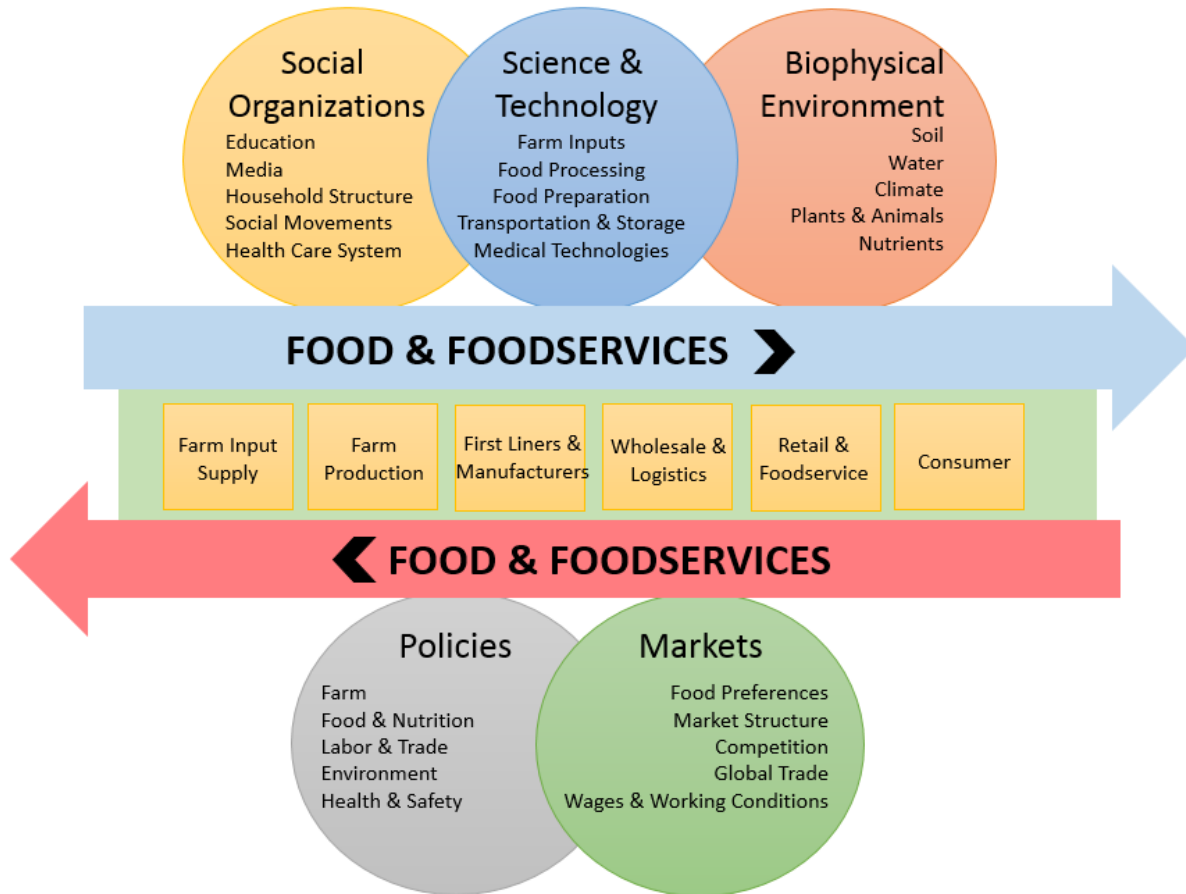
Social Organizations
Education
Media
Household Structure
Social Movements
Health Care System

Science & Technology
Farm Inputs
Food Processing
Food Preparation
Transportation & Storage
Medical Technologies

Biophysical Environment
Soil
Water
Climate
Plants & Animals
Nutrients

FOOD & FOODSERVICES

Farm Input Supply

Farm Production

First Liners & Manufacturers

Wholesale & Logistics

Retail & Foodservice

Consumer

FOOD & FOODSERVICES

Policies
Farm
Food & Nutrition
Labor & Trade
Environment
Health & Safety

Markets
Food Preferences
Market Structure
Competition
Global Trade
Wages & Working Conditions